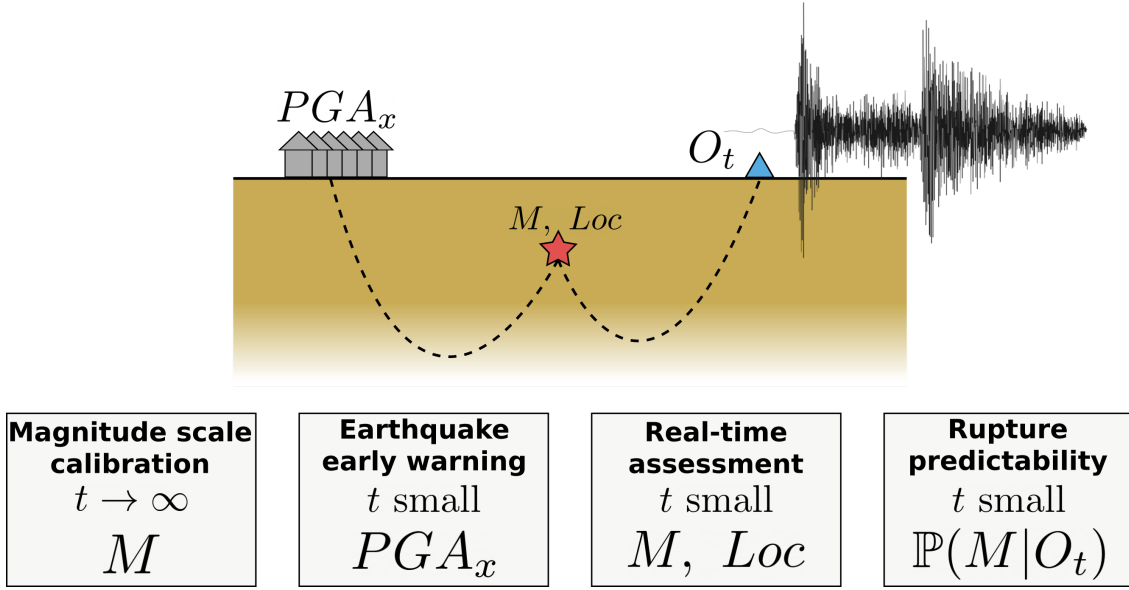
$PGA_x$

$O_t$

$M,\ Loc$

**Magnitude scale calibration**
$t \to \infty$
$M$

**Earthquake early warning**
$t$ small
$PGA_x$

**Real-time assessment**
$t$ small
$M,\ Loc$

**Rupture predictability**
$t$ small
$\mathbb{P}(M|O_t)$